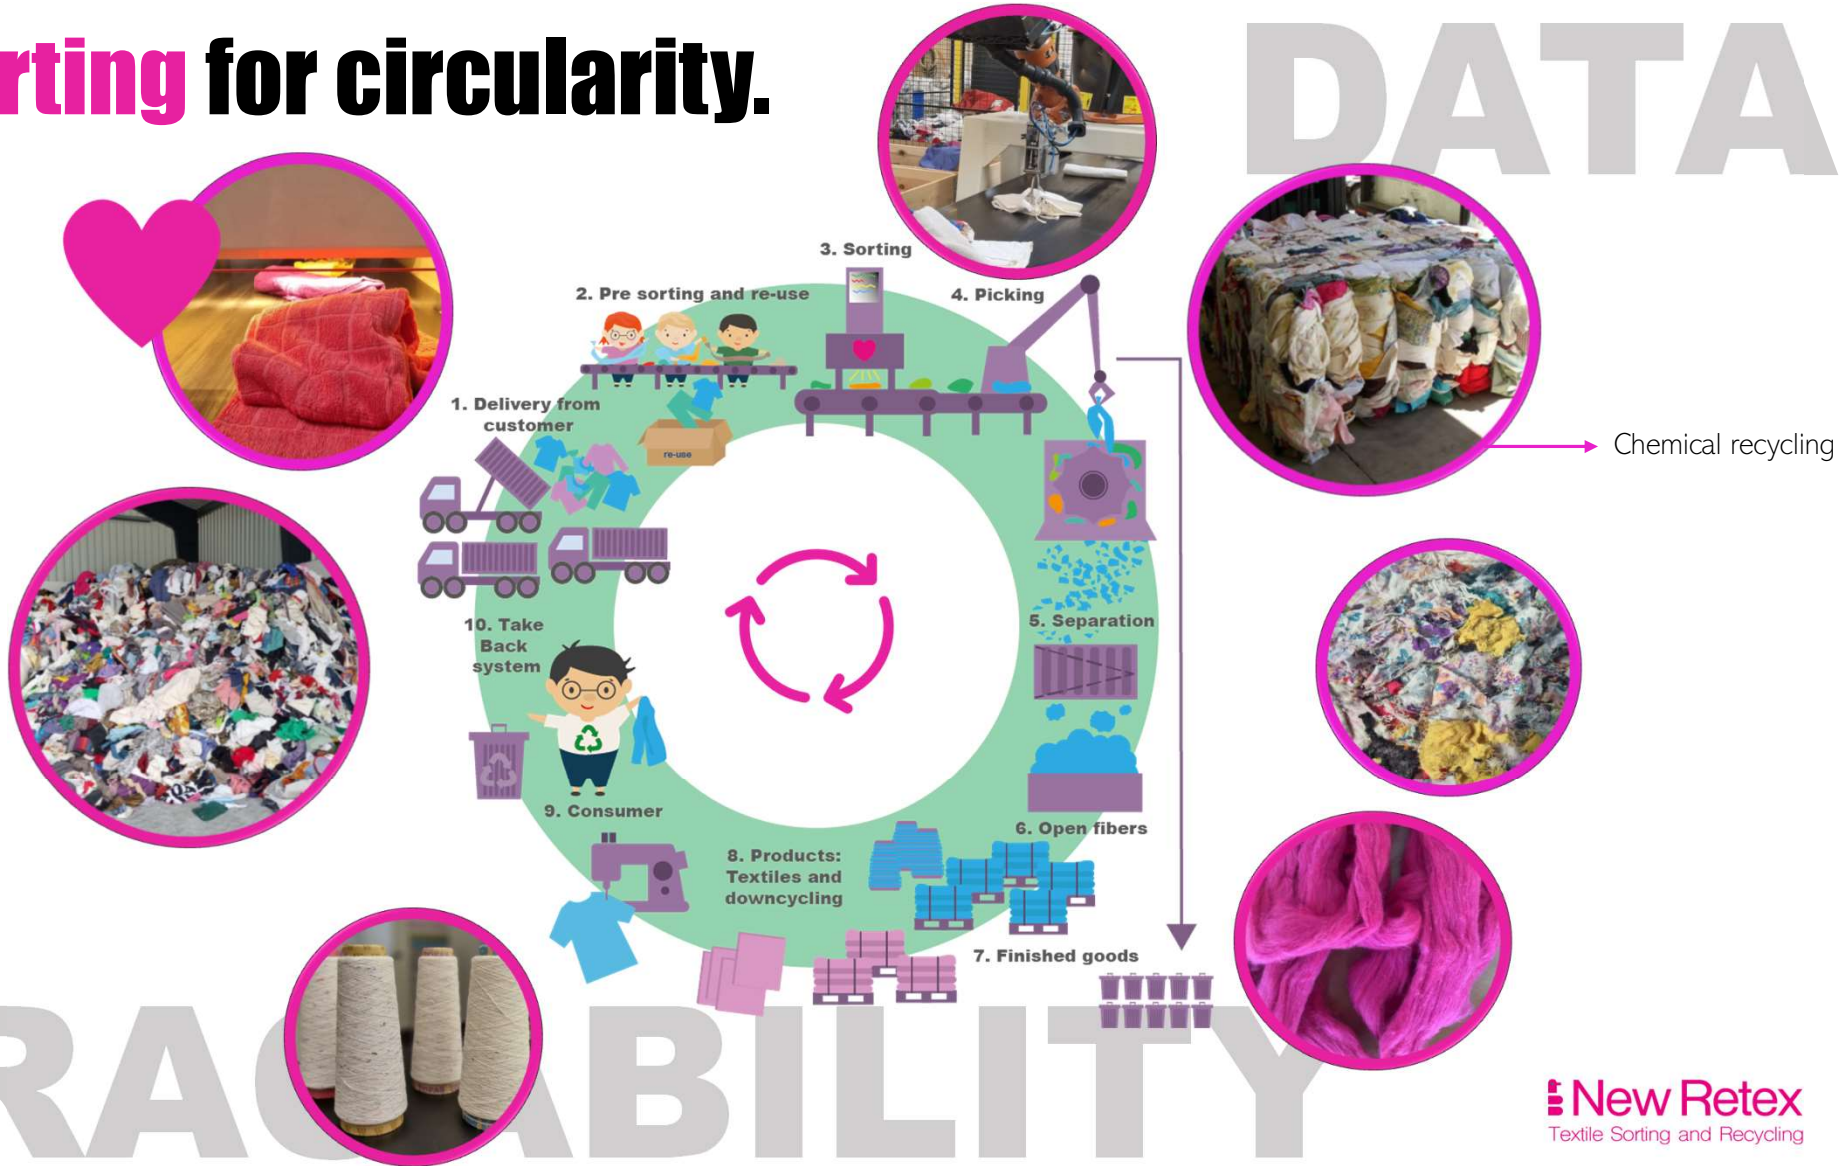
rting for circularity.

DATA

3. Sorting

2. Pre sorting and re-use

4. Picking

1. Delivery from customer

re-use

Chemical recycling

5. Separation

10. Take Back system

9. Consumer

6. Open fibers

8. Products: Textiles and downcycling

7. Finished goods

RA ABILITY

New Retex
Textile Sorting and Recycling